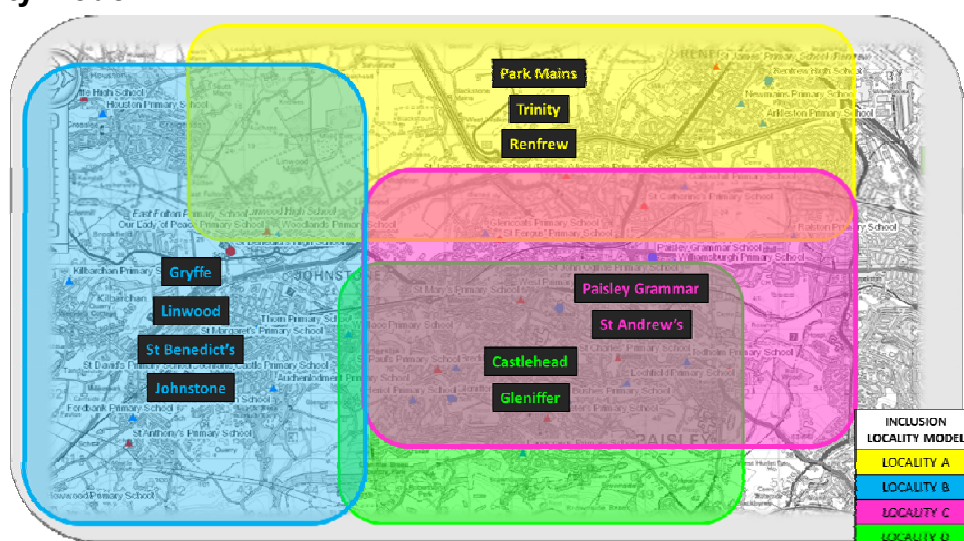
Park Mains

Trinity

Renfrew

Gryffe

Linwood

St Benedict's

Johnstone

Paisley Grammar

St Andrew's

Castlehead

Gleniffer

Houston High School
Houston Primary School
Renfrew High School
Newmains Primary School
Arkleston Primary School
St Catherine's Primary School
East Fulton Primary School
Linwood High School
Our Lady of Peace Primary School
Woodlands Primary School
St Benedict's High School
Glencoats Primary School
St Fergus' Primary School
Ralston Primary School
Paisley Grammar School
Williamsburgh Primary School
Kilbarchan Primary School
Kilbarchan
JOHNSTONE
St Mary's Primary School
St Margaret's Primary School
Thorn Primary School
St David's Primary School
Auchenlodment Primary School
Fordbank Primary School
St Anthony's Primary School
St Paul's Primary School
St Charles' Primary School
Lochfield Primary School
Brediland Primary School
Gleniffer
PAISLEY
Howwood Primary School

INCLUSION
LOCALITY MODEL
LOCALITY A
LOCALITY B
LOCALITY C
LOCALITY D